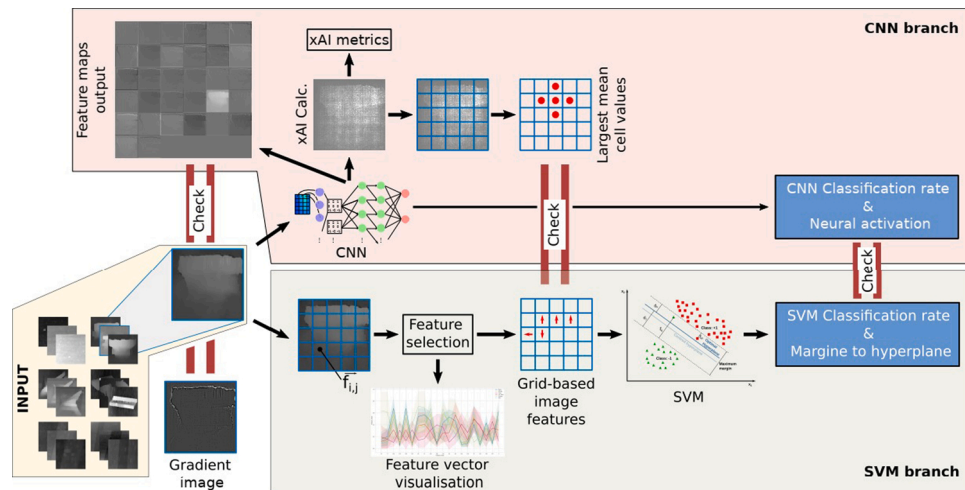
CNN branch

Feature maps output

xAI metrics

xAI Calc.

Largest mean cell values

Check

CNN

Check

CNN Classification rate & Neural activation

Check

INPUT

Gradient image

Feature selection

$f_{i,j}$

Grid-based image features

SVM

SVM Classification rate & Margine to hyperplane

Feature vector visualisation

SVM branch